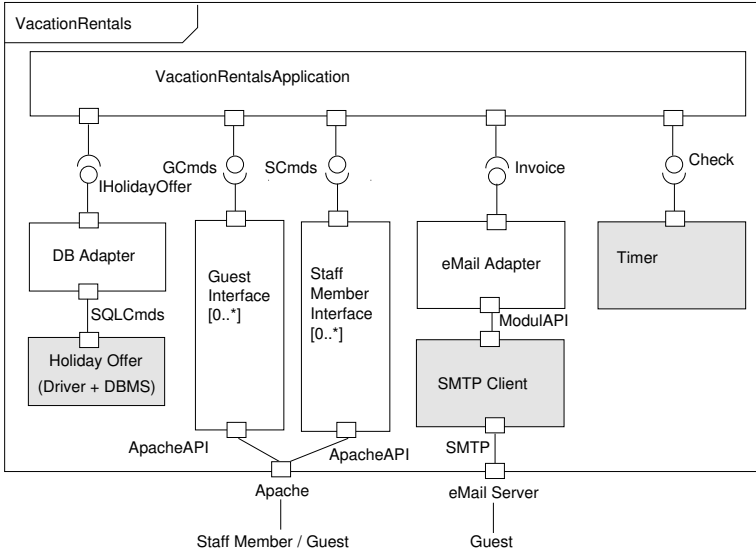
VacationRentals

VacationRentalsApplication

IHolidayOffer

GCmds

SCmds

Invoice

Check

DB Adapter

Guest Interface [0..*]

Staff Member Interface [0..*]

eMail Adapter

Timer

SQLCmds

ModulAPI

Holiday Offer (Driver + DBMS)

SMTP Client

ApacheAPI

ApacheAPI

SMTP

Apache

eMail Server

Staff Member / Guest

Guest